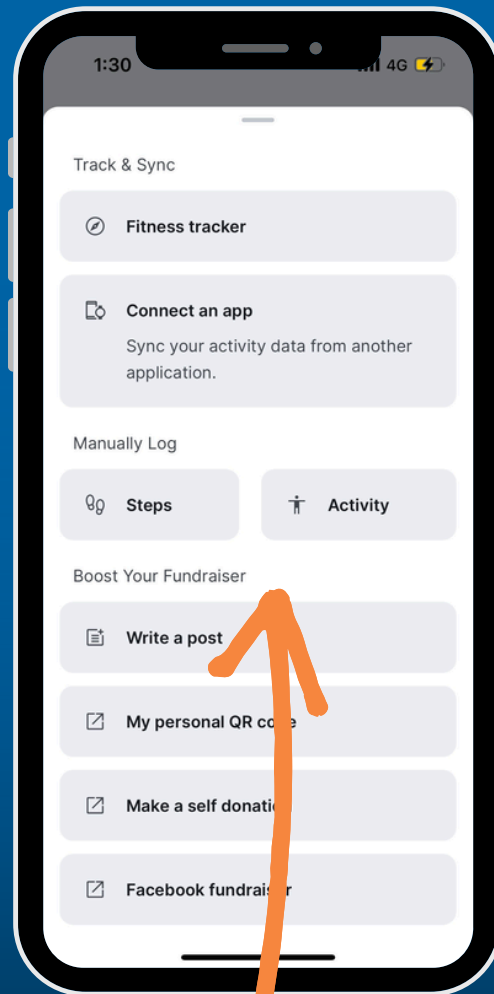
1:30

4G

Track & Sync

Fitness tracker

Connect an app

Sync your activity data from another application.

Manually Log

Steps

Activity

Boost Your Fundraiser

Write a post

My personal QR co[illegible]

Make a self donati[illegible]

Facebook fundrai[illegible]r